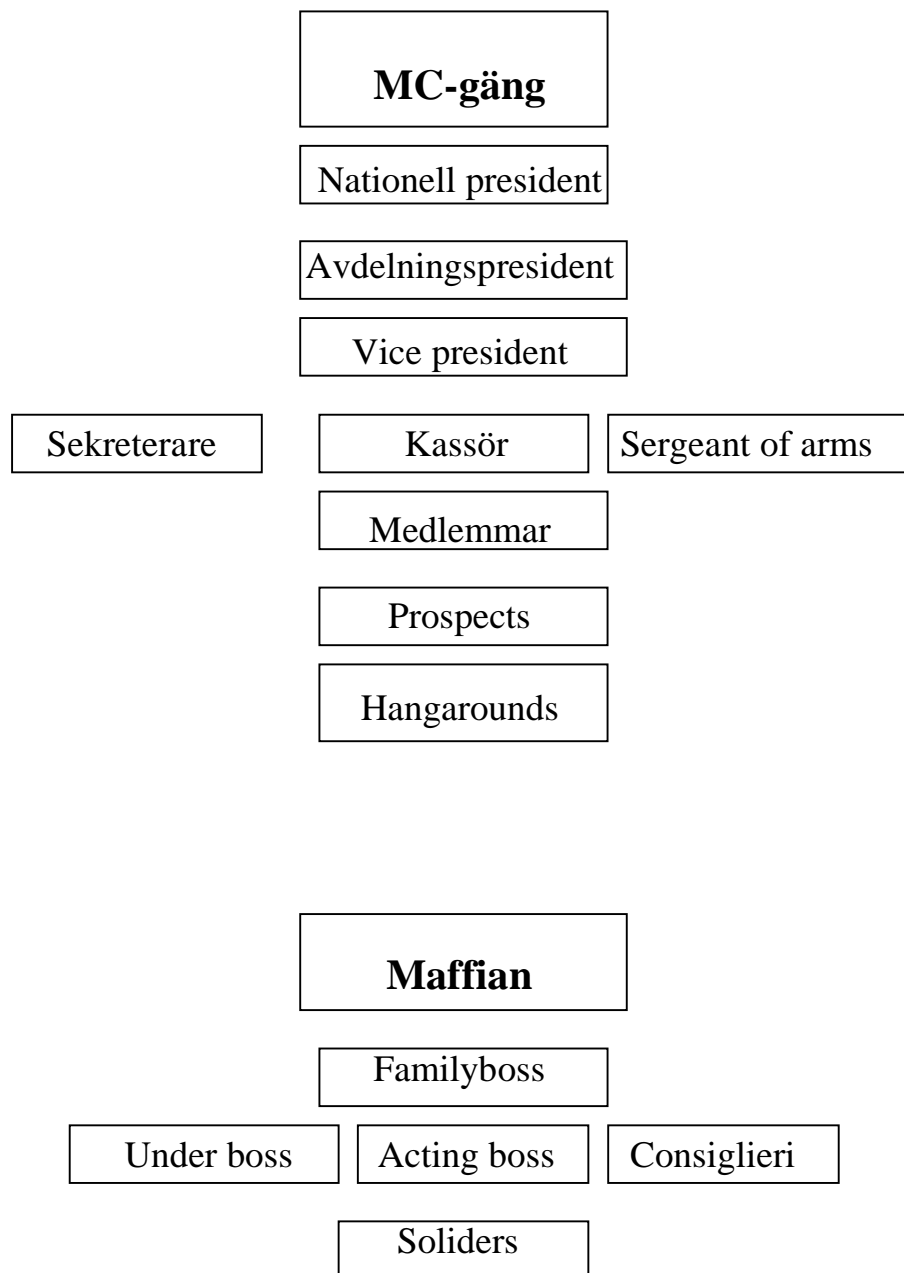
**MC-gäng**

Nationell president

Avdelningspresident

Vice president

Sekreterare

Kassör

Sergeant of arms

Medlemmar

Prospects

Hangarounds

**Maffian**

Familyboss

Under boss

Acting boss

Consiglieri

Soliders